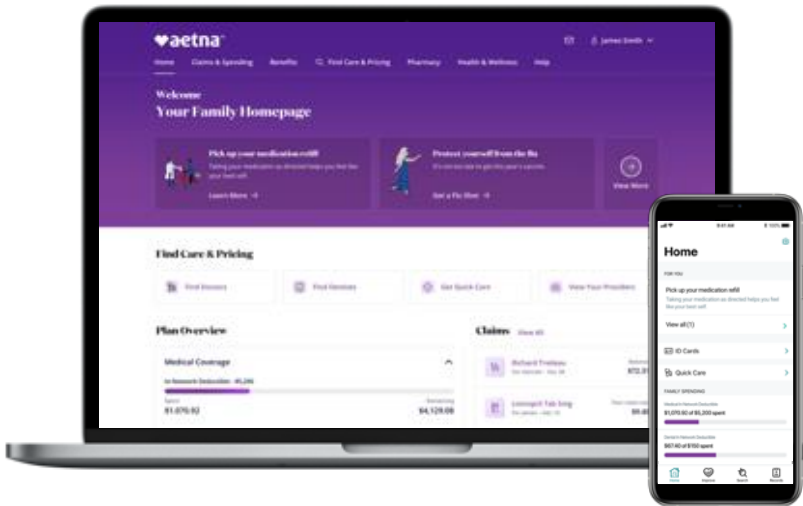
aetna

Home Claims & Spending Benefits Find Care & Pricing Pharmacy Health & Wellness Help

James Smith

Welcome
Your Family Homepage

Pick up your medication refill
Taking your medication as directed helps you feel like your best self.
Learn More →

Protect yourself from the flu
It's not too late to get this year's vaccine.
Get a Flu Shot →

View More

Find Care & Pricing

Find Doctors
Find Dentists
Get Quick Care
View Your Providers

Plan Overview

Medical Coverage
In Network Deductible - $5,200
Spent
$1,070.92
Remaining
$4,129.08

Claims View all

Richard Trelleau
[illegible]
$72.3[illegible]

Lieningeli Tak Song
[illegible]
$9.6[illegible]

9:41 AM

Home

FOR YOU

Pick up your medication refill
Taking your medication as directed helps you feel like your best self.

View all (1)

ID Cards

Quick Care

FAMILY SPENDING

Medical In Network Deductible
$1,070.92 of $5,200 spent

Dental In Network Deductible
$67.40 of $150 spent

Home
Wellness
Search
Records